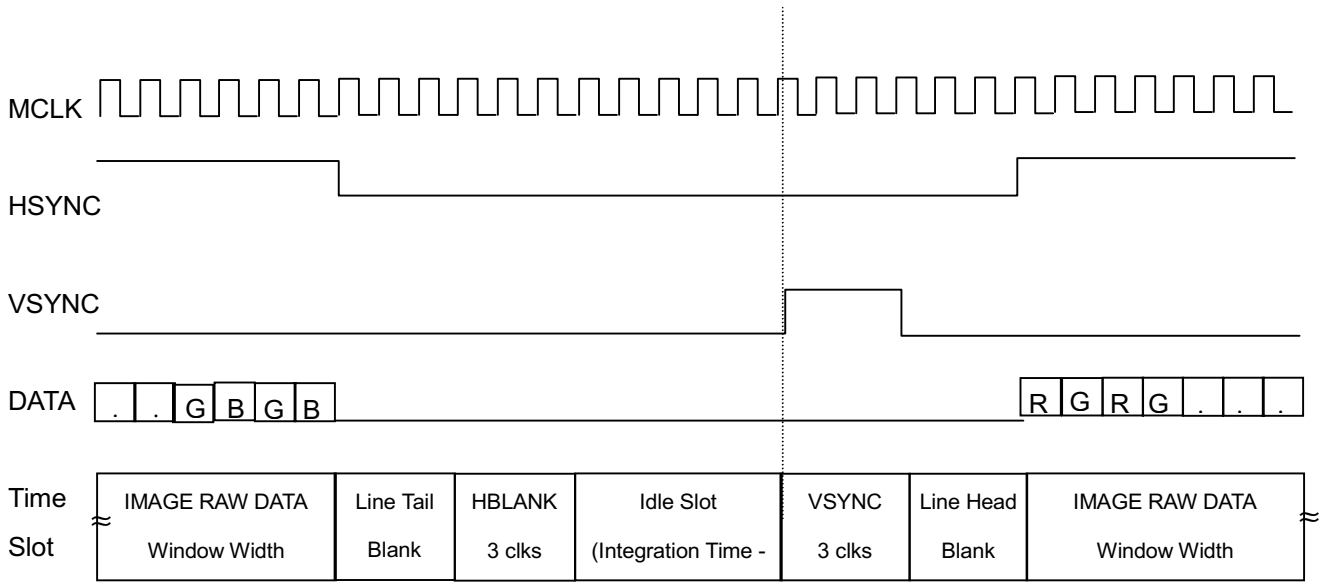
MCLK

HSYNC

VSYNC

DATA

| . | . | G | B | G | B |

| R | G | R | G | . | . | . |

Time Slot

| IMAGE RAW DATA Window Width | Line Tail Blank | HBLANK 3 clks | Idle Slot (Integration Time - | VSYNC 3 clks | Line Head Blank | IMAGE RAW DATA Window Width |
|---|---|---|---|---|---|---|

≈ ≈